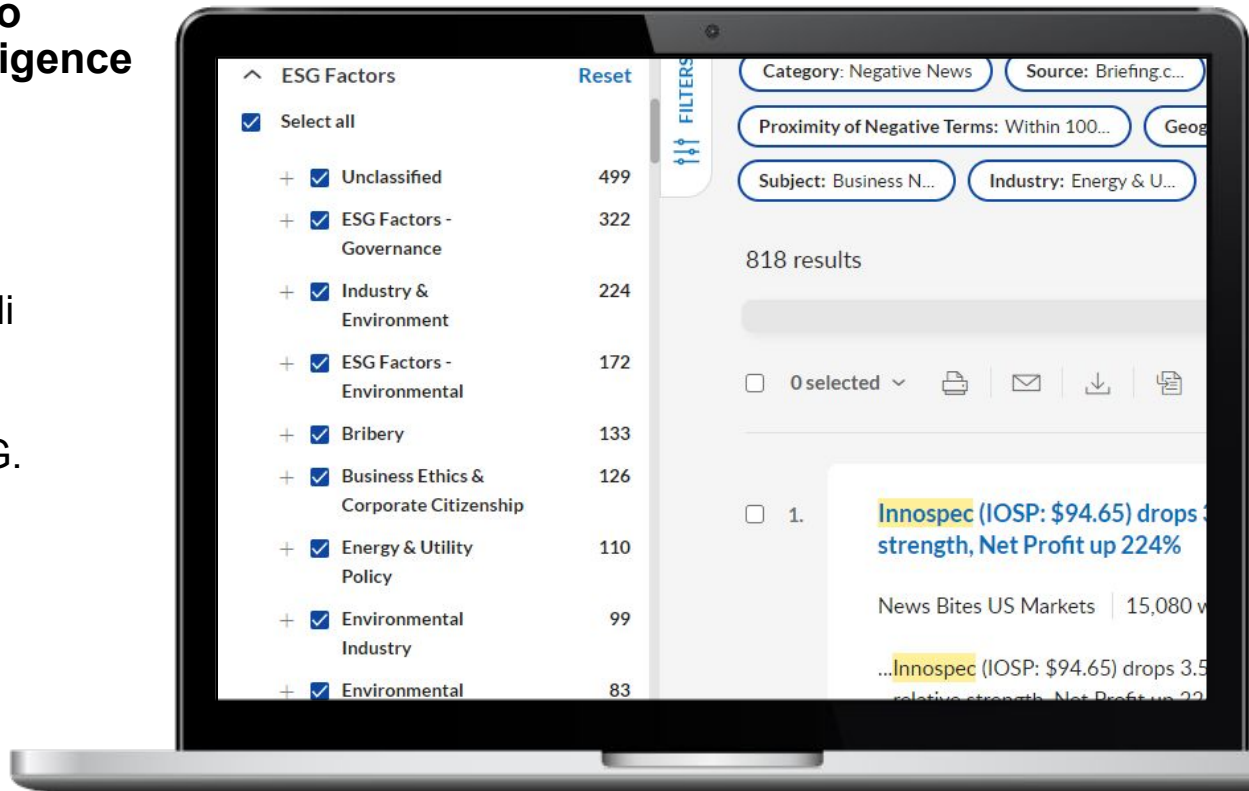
o
igence

li

G.

ESG Factors Reset

Select all

Unclassified 499

ESG Factors - Governance 322

Industry & Environment 224

ESG Factors - Environmental 172

Bribery 133

Business Ethics & Corporate Citizenship 126

Energy & Utility Policy 110

Environmental Industry 99

Environmental 83

FILTERS

Category: Negative News

Source: Briefing.c...

Proximity of Negative Terms: Within 100...

Geog

Subject: Business N...

Industry: Energy & U...

818 results

0 selected

1.

Innospec (IOSP: $94.65) drops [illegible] strength, Net Profit up 224%

News Bites US Markets | 15,080 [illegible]

...Innospec (IOSP: $94.65) drops 3.5 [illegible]